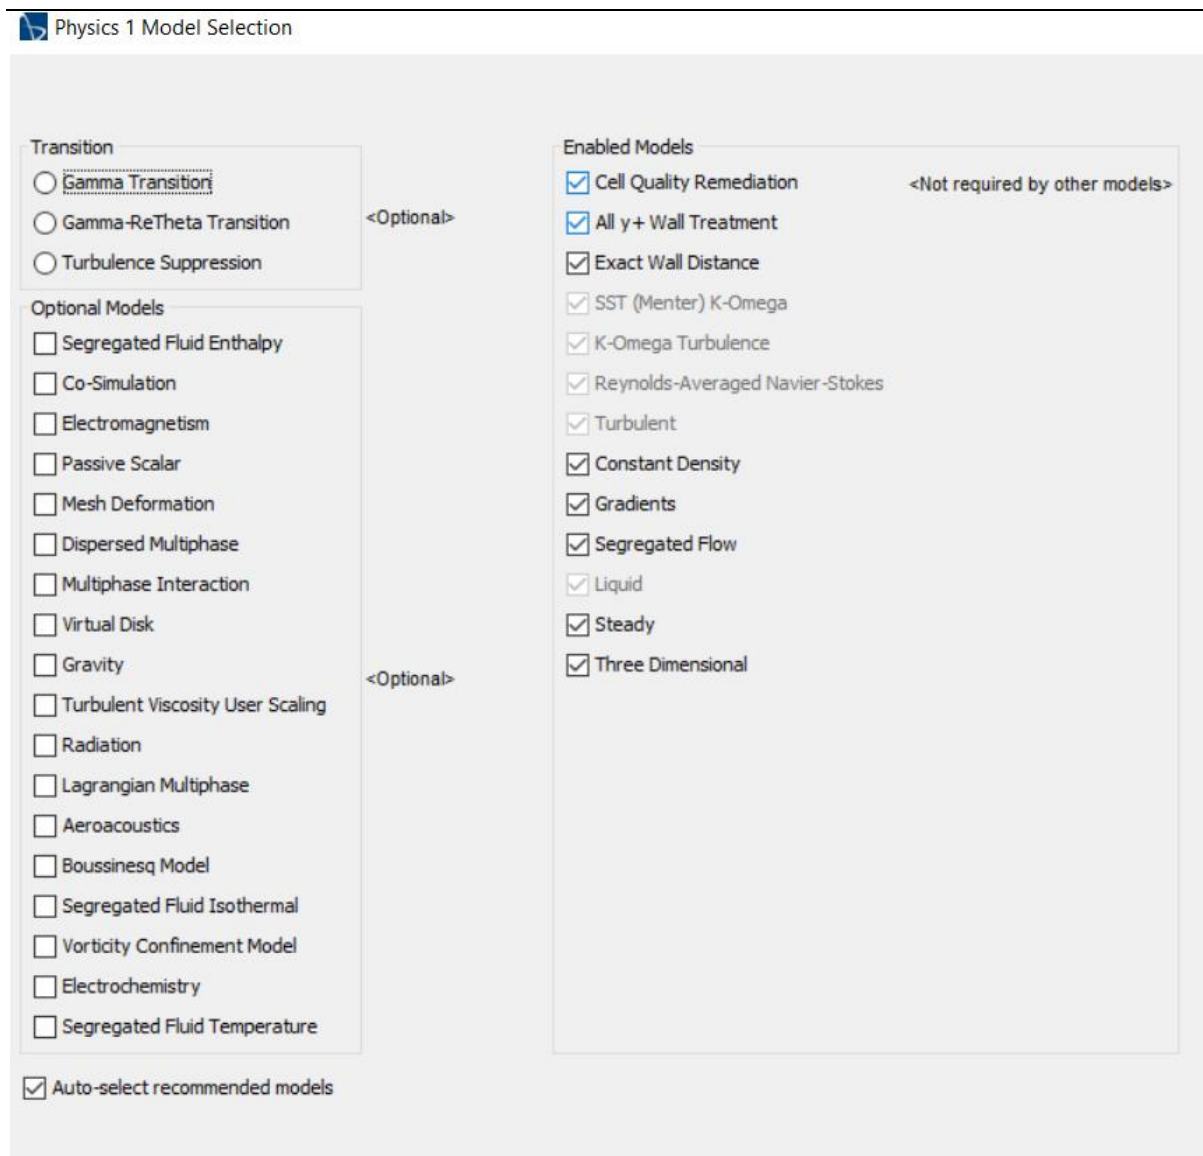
Physics 1 Model Selection

Transition
Gamma Transition
Gamma-ReTheta Transition
Turbulence Suppression

<Optional>

Optional Models
Segregated Fluid Enthalpy
Co-Simulation
Electromagnetism
Passive Scalar
Mesh Deformation
Dispersed Multiphase
Multiphase Interaction
Virtual Disk
Gravity
Turbulent Viscosity User Scaling
Radiation
Lagrangian Multiphase
Aeroacoustics
Boussinesq Model
Segregated Fluid Isothermal
Vorticity Confinement Model
Electrochemistry
Segregated Fluid Temperature

<Optional>

Enabled Models
Cell Quality Remediation
All y+ Wall Treatment
Exact Wall Distance
SST (Menter) K-Omega
K-Omega Turbulence
Reynolds-Averaged Navier-Stokes
Turbulent
Constant Density
Gradients
Segregated Flow
Liquid
Steady
Three Dimensional

<Not required by other models>

Auto-select recommended models